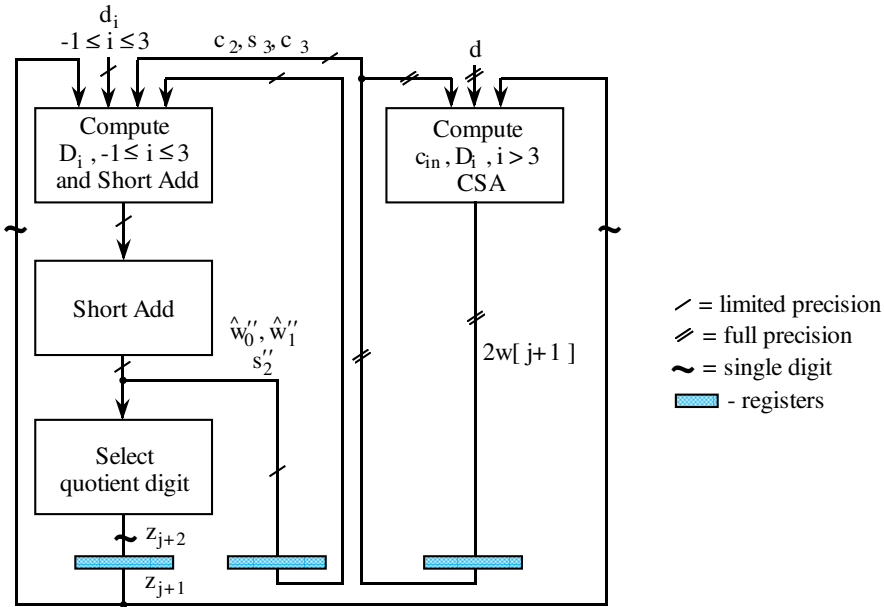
$d_i$
$-1 \leq i \leq 3$

$c_2, s_3, c_3$

d

Compute $D_i$, $-1 \leq i \leq 3$ and Short Add

Compute $c_{in}, D_i$, $i > 3$ CSA

Short Add

$\hat{w}_0'', \hat{w}_1''$ $s_2''$

2w[ j+1 ]

Select quotient digit

$z_{j+2}$

$z_{j+1}$

= limited precision
= full precision
= single digit
- registers